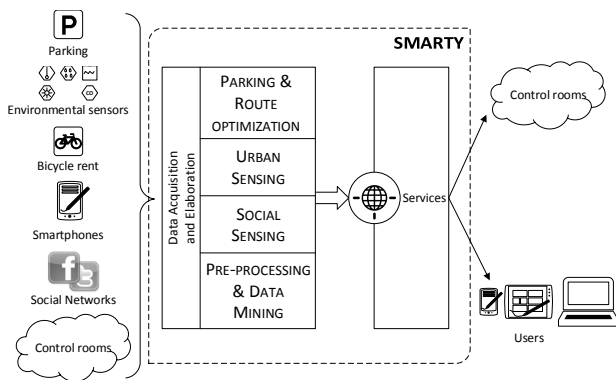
P

Parking

Environmental sensors

Bicycle rent

Smartphones

Social Networks

Control rooms

SMARTY

Data Acquisition and Elaboration

PARKING & ROUTE OPTIMIZATION

URBAN SENSING

SOCIAL SENSING

PRE-PROCESSING & DATA MINING

Services

Control rooms

Users